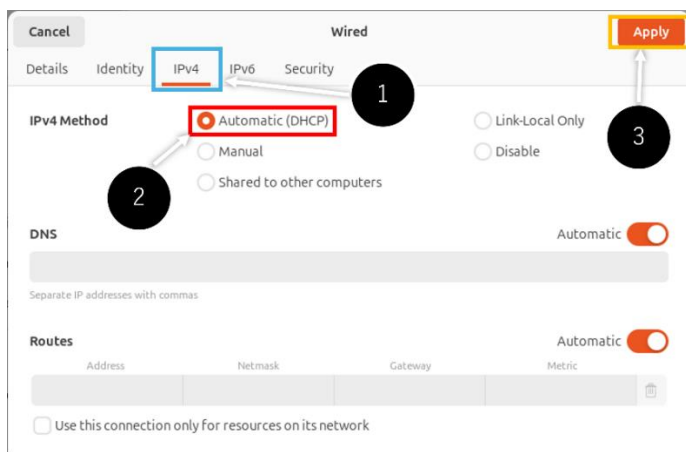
Cancel

Wired

Apply

Details Identity IPv4 IPv6 Security

1

IPv4 Method

Automatic (DHCP)

Manual

Shared to other computers

Link-Local Only

Disable

3

2

DNS

Automatic

Separate IP addresses with commas

Routes

Automatic

| Address | Netmask | Gateway | Metric |
|---|---|---|---|
| | | | |

Use this connection only for resources on its network